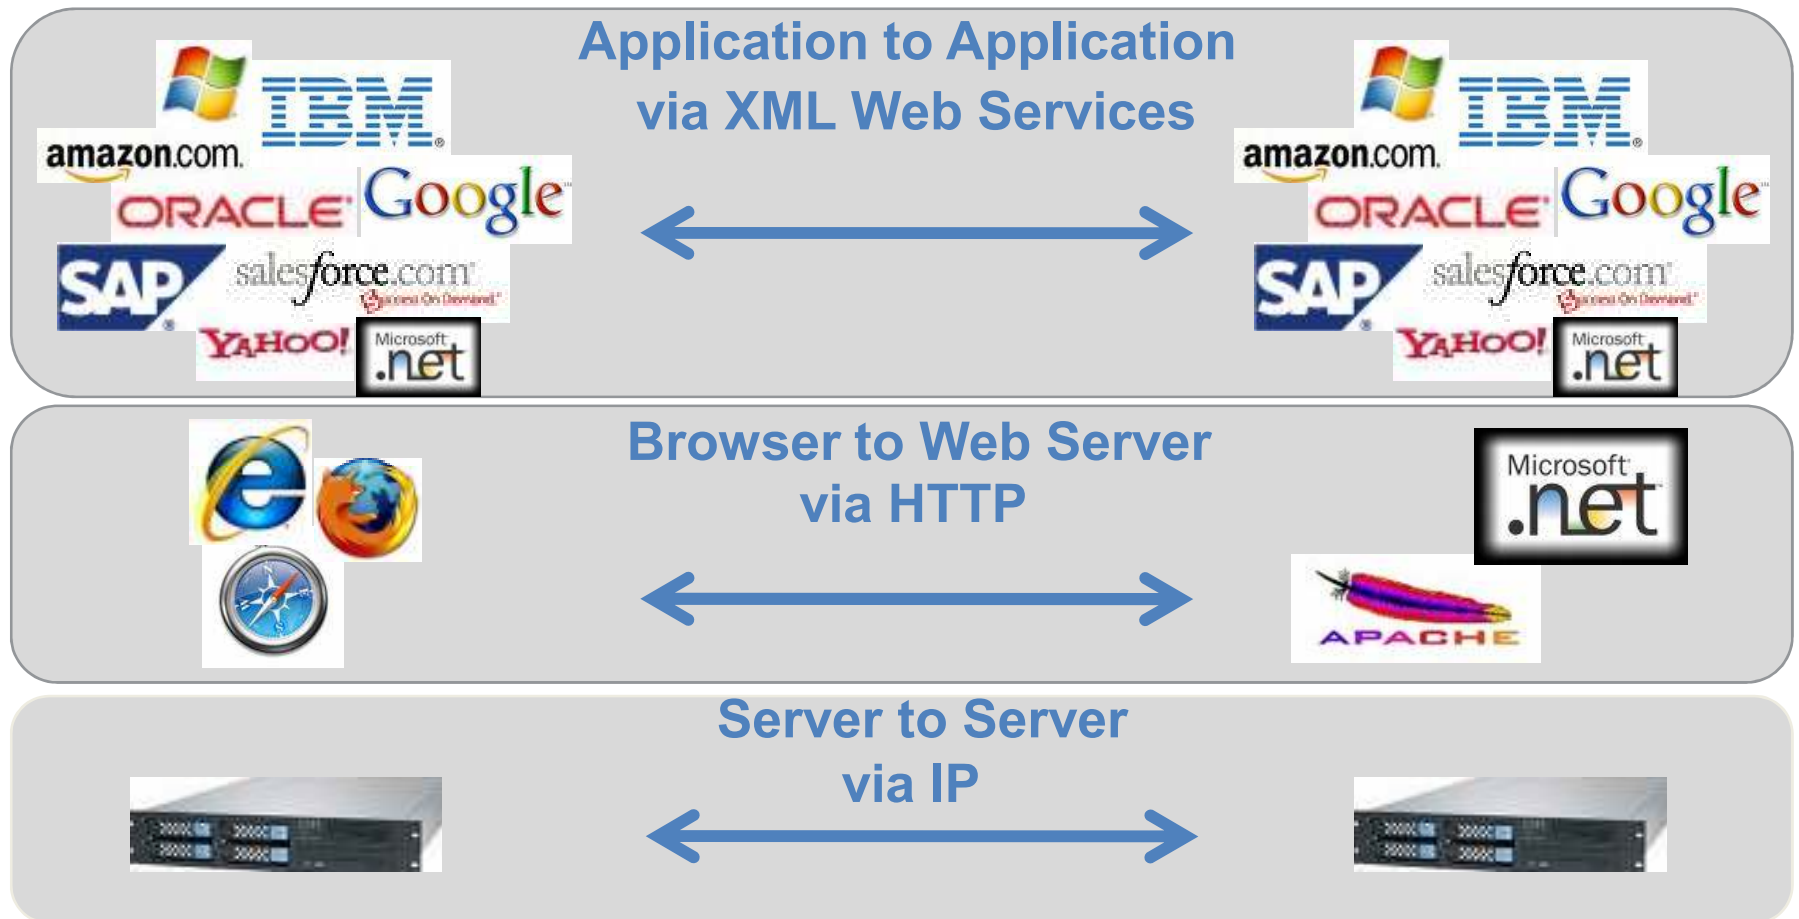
Application to Application via XML Web Services

IBM
amazon.com
ORACLE
Google
SAP
salesforce.com
Success On Demand
YAHOO!
Microsoft .net

IBM
amazon.com
ORACLE
Google
SAP
salesforce.com
Success On Demand
YAHOO!
Microsoft .net

Browser to Web Server via HTTP

Microsoft .net
APACHE

Server to Server via IP